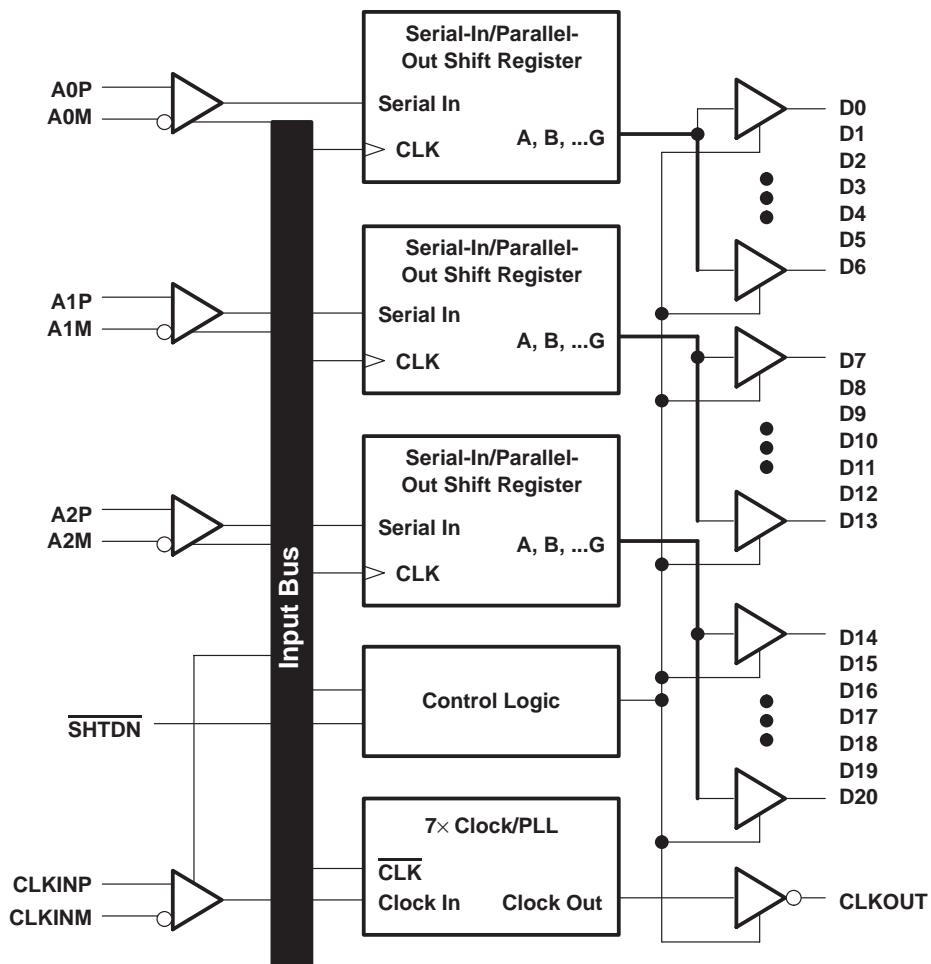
A0P
A0M

Serial-In/Parallel-Out Shift Register
Serial In
CLK
A, B, ...G

D0
D1
D2
D3
D4
D5
D6

A1P
A1M

Serial-In/Parallel-Out Shift Register
Serial In
CLK
A, B, ...G

D7
D8
D9
D10
D11
D12
D13

A2P
A2M

Serial-In/Parallel-Out Shift Register
Serial In
CLK
A, B, ...G

Input Bus

D14
D15
D16
D17
D18
D19
D20

$\overline{\text{SHTDN}}$

Control Logic

$7\times$ Clock/PLL
$\overline{\text{CLK}}$
Clock In
Clock Out

CLKINP
CLKINM

CLKOUT